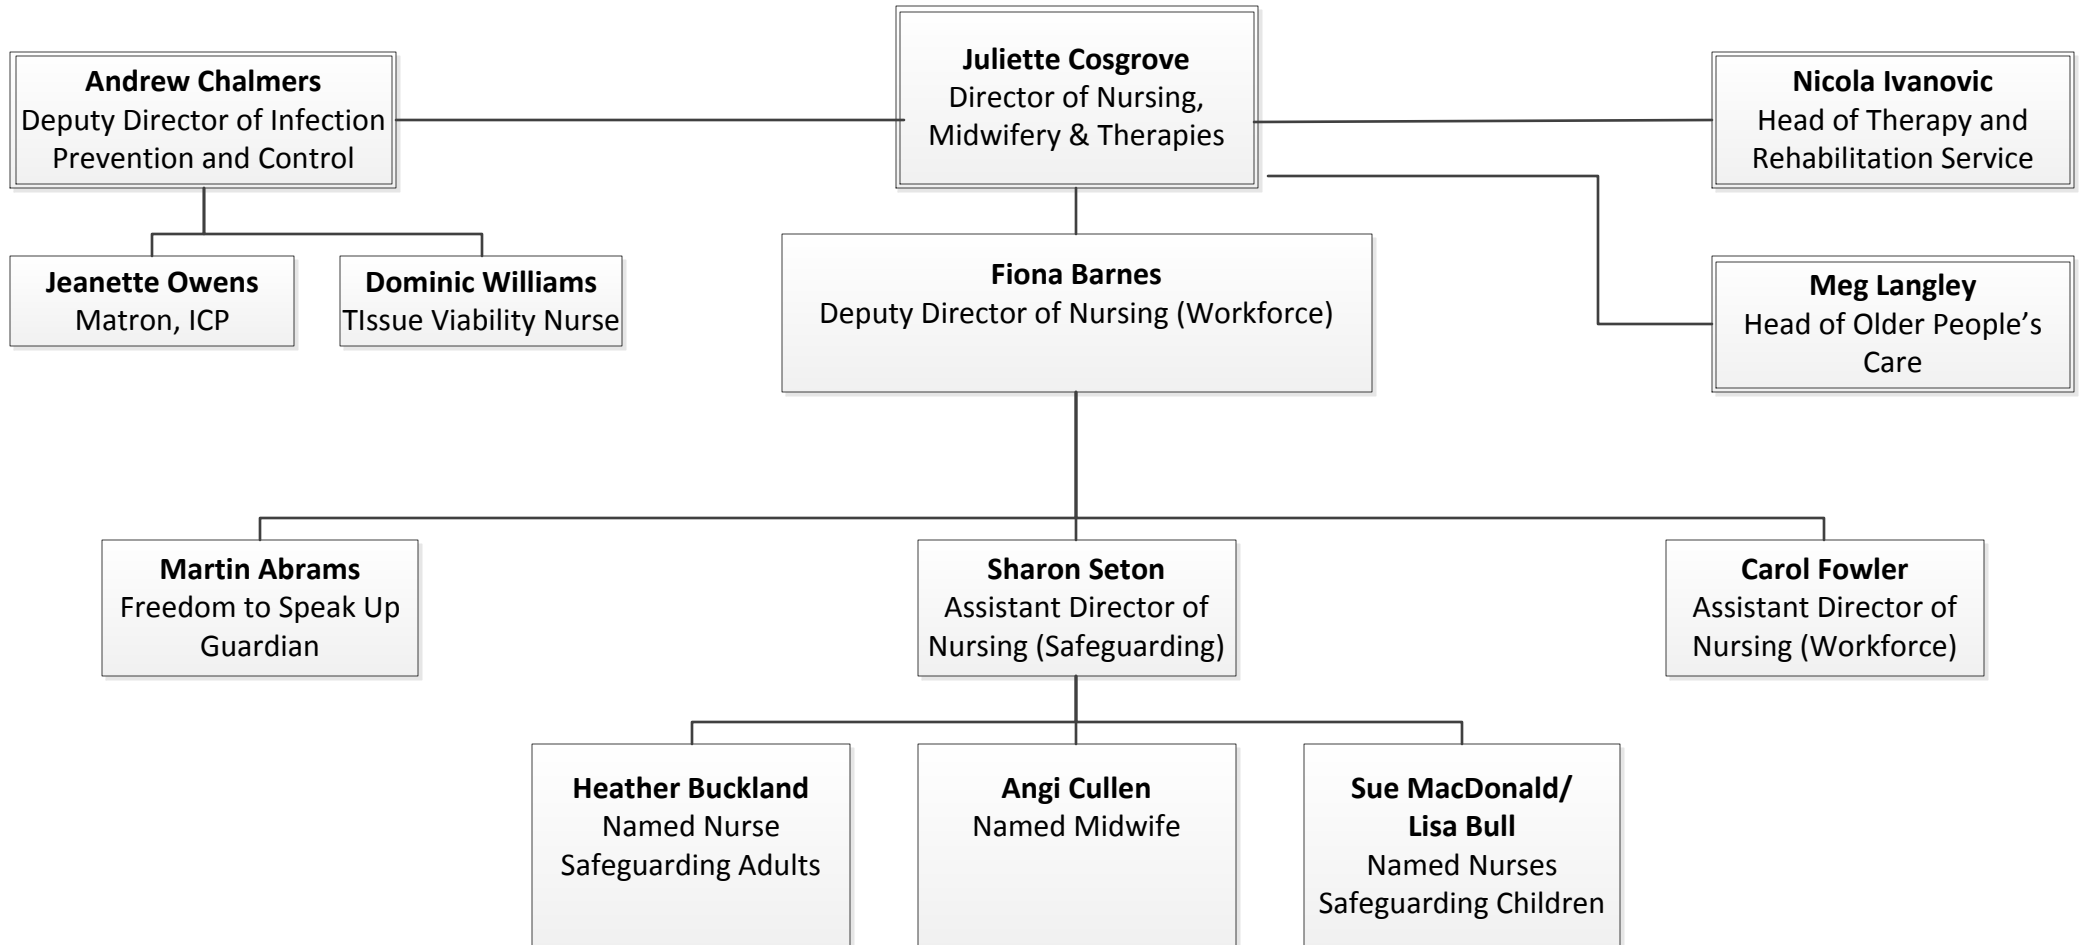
**Andrew Chalmers**
Deputy Director of Infection Prevention and Control

**Juliette Cosgrove**
Director of Nursing, Midwifery & Therapies

**Nicola Ivanovic**
Head of Therapy and Rehabilitation Service

**Jeanette Owens**
Matron, ICP

**Dominic Williams**
TIssue Viability Nurse

**Fiona Barnes**
Deputy Director of Nursing (Workforce)

**Meg Langley**
Head of Older People's Care

**Martin Abrams**
Freedom to Speak Up Guardian

**Sharon Seton**
Assistant Director of Nursing (Safeguarding)

**Carol Fowler**
Assistant Director of Nursing (Workforce)

**Heather Buckland**
Named Nurse Safeguarding Adults

**Angi Cullen**
Named Midwife

**Sue MacDonald/ Lisa Bull**
Named Nurses Safeguarding Children